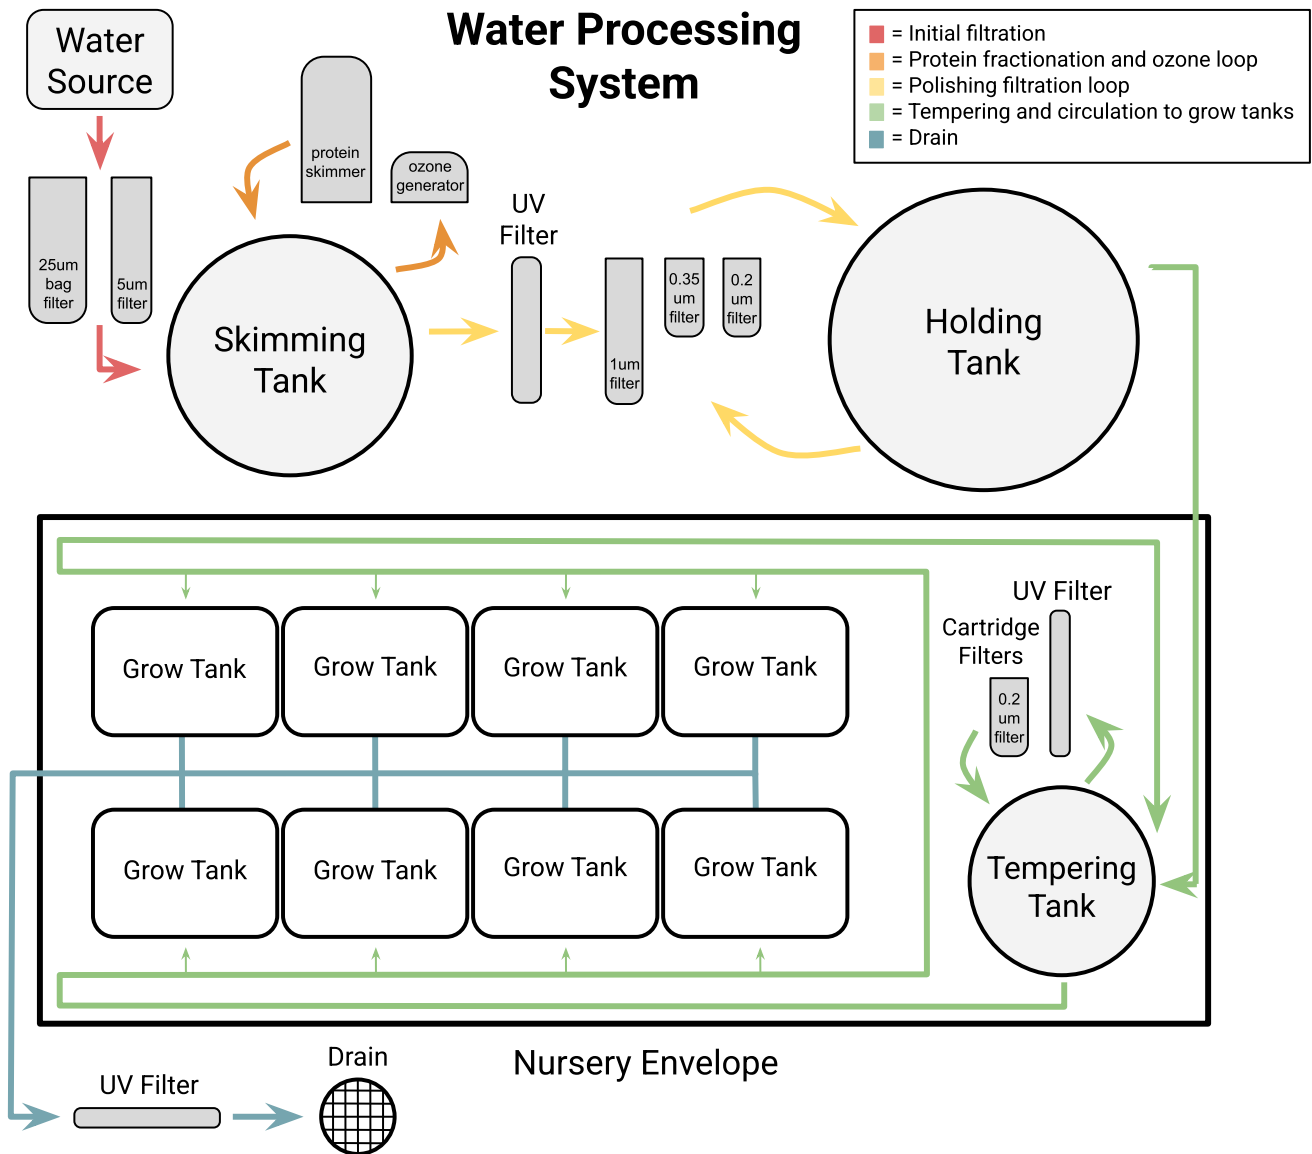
Water Processing System

= Initial filtration
= Protein fractionation and ozone loop
= Polishing filtration loop
= Tempering and circulation to grow tanks
= Drain

Water Source

25um bag filter

5um filter

protein skimmer

ozone generator

Skimming Tank

UV Filter

1um filter

0.35 um filter

0.2 um filter

Holding Tank

Grow Tank

Grow Tank

Grow Tank

Grow Tank

Grow Tank

Grow Tank

Grow Tank

Grow Tank

UV Filter

Cartridge Filters

0.2 um filter

Tempering Tank

UV Filter

Drain

Nursery Envelope